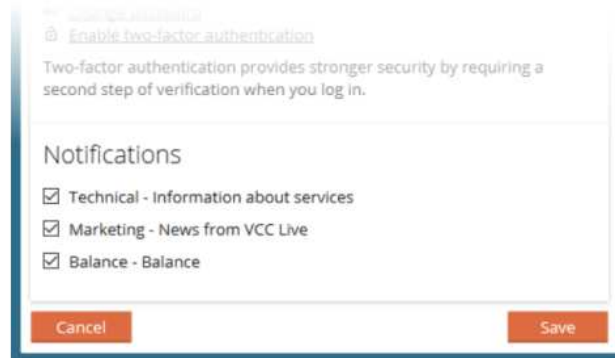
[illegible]
Enable two-factor authentication

Two-factor authentication provides stronger security by requiring a second step of verification when you log in.

Notifications

☑ Technical - Information about services
☑ Marketing - News from VCC Live
☑ Balance - Balance

Cancel
Save